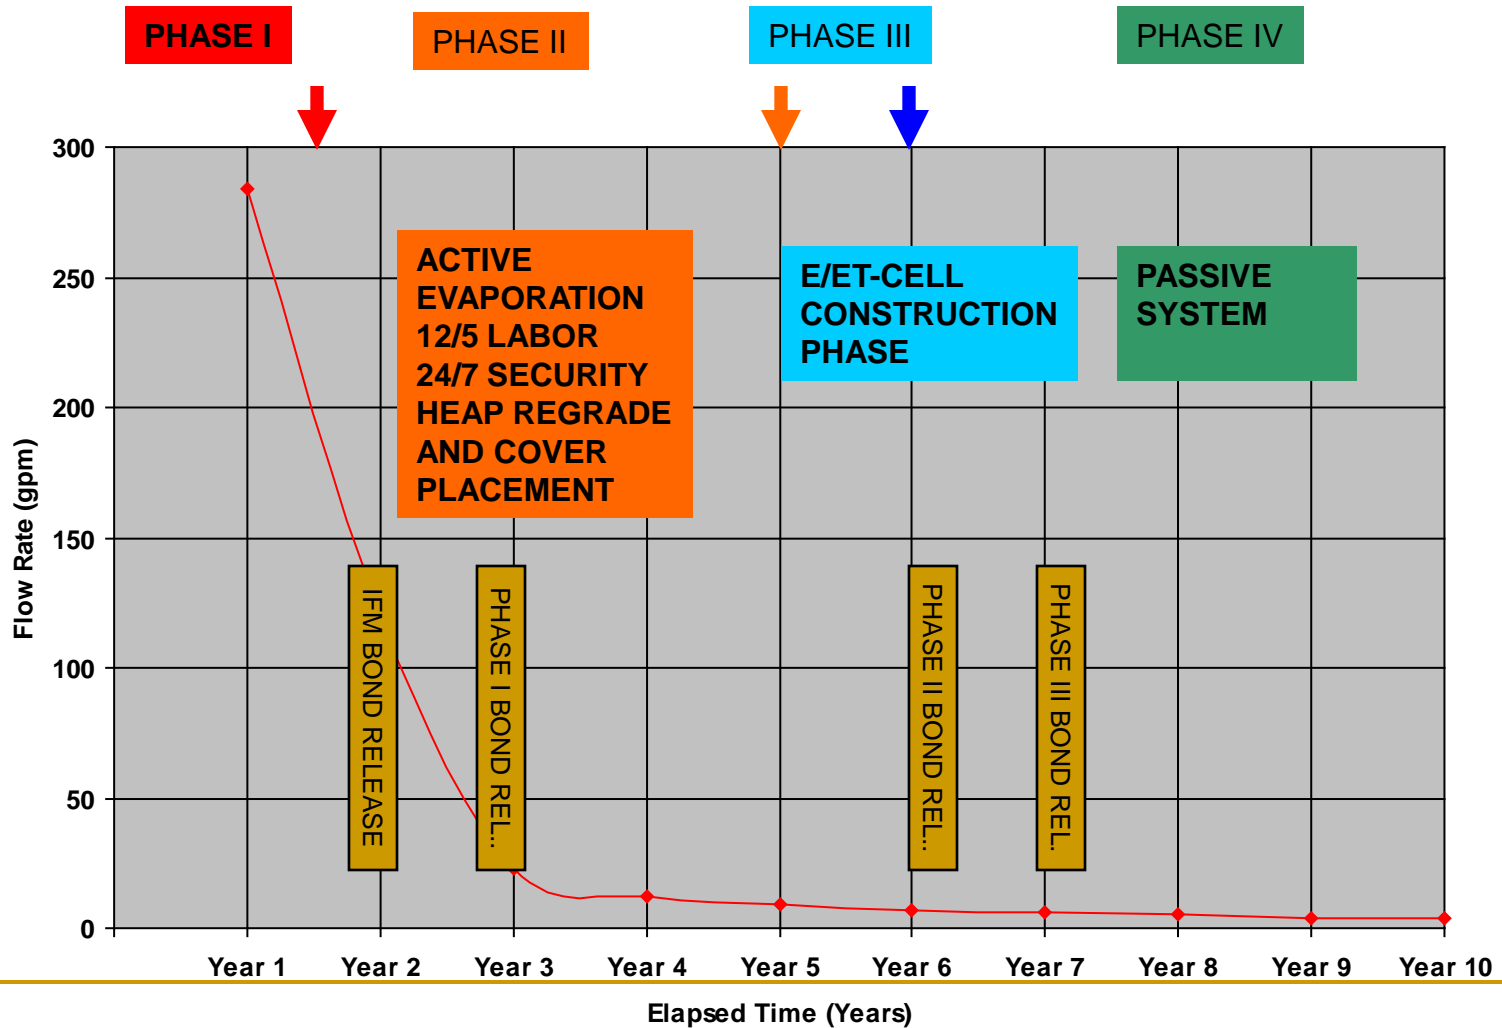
PHASE I
PHASE II
PHASE III
PHASE IV

300
250
200
150
100
50
0

Flow Rate (gpm)

ACTIVE EVAPORATION 12/5 LABOR 24/7 SECURITY HEAP REGRADE AND COVER PLACEMENT

E/ET-CELL CONSTRUCTION PHASE

PASSIVE SYSTEM

IFM BOND RELEASE
PHASE I BOND REL..
PHASE II BOND REL..
PHASE III BOND REL.

Year 1
Year 2
Year 3
Year 4
Year 5
Year 6
Year 7
Year 8
Year 9
Year 10

Elapsed Time (Years)